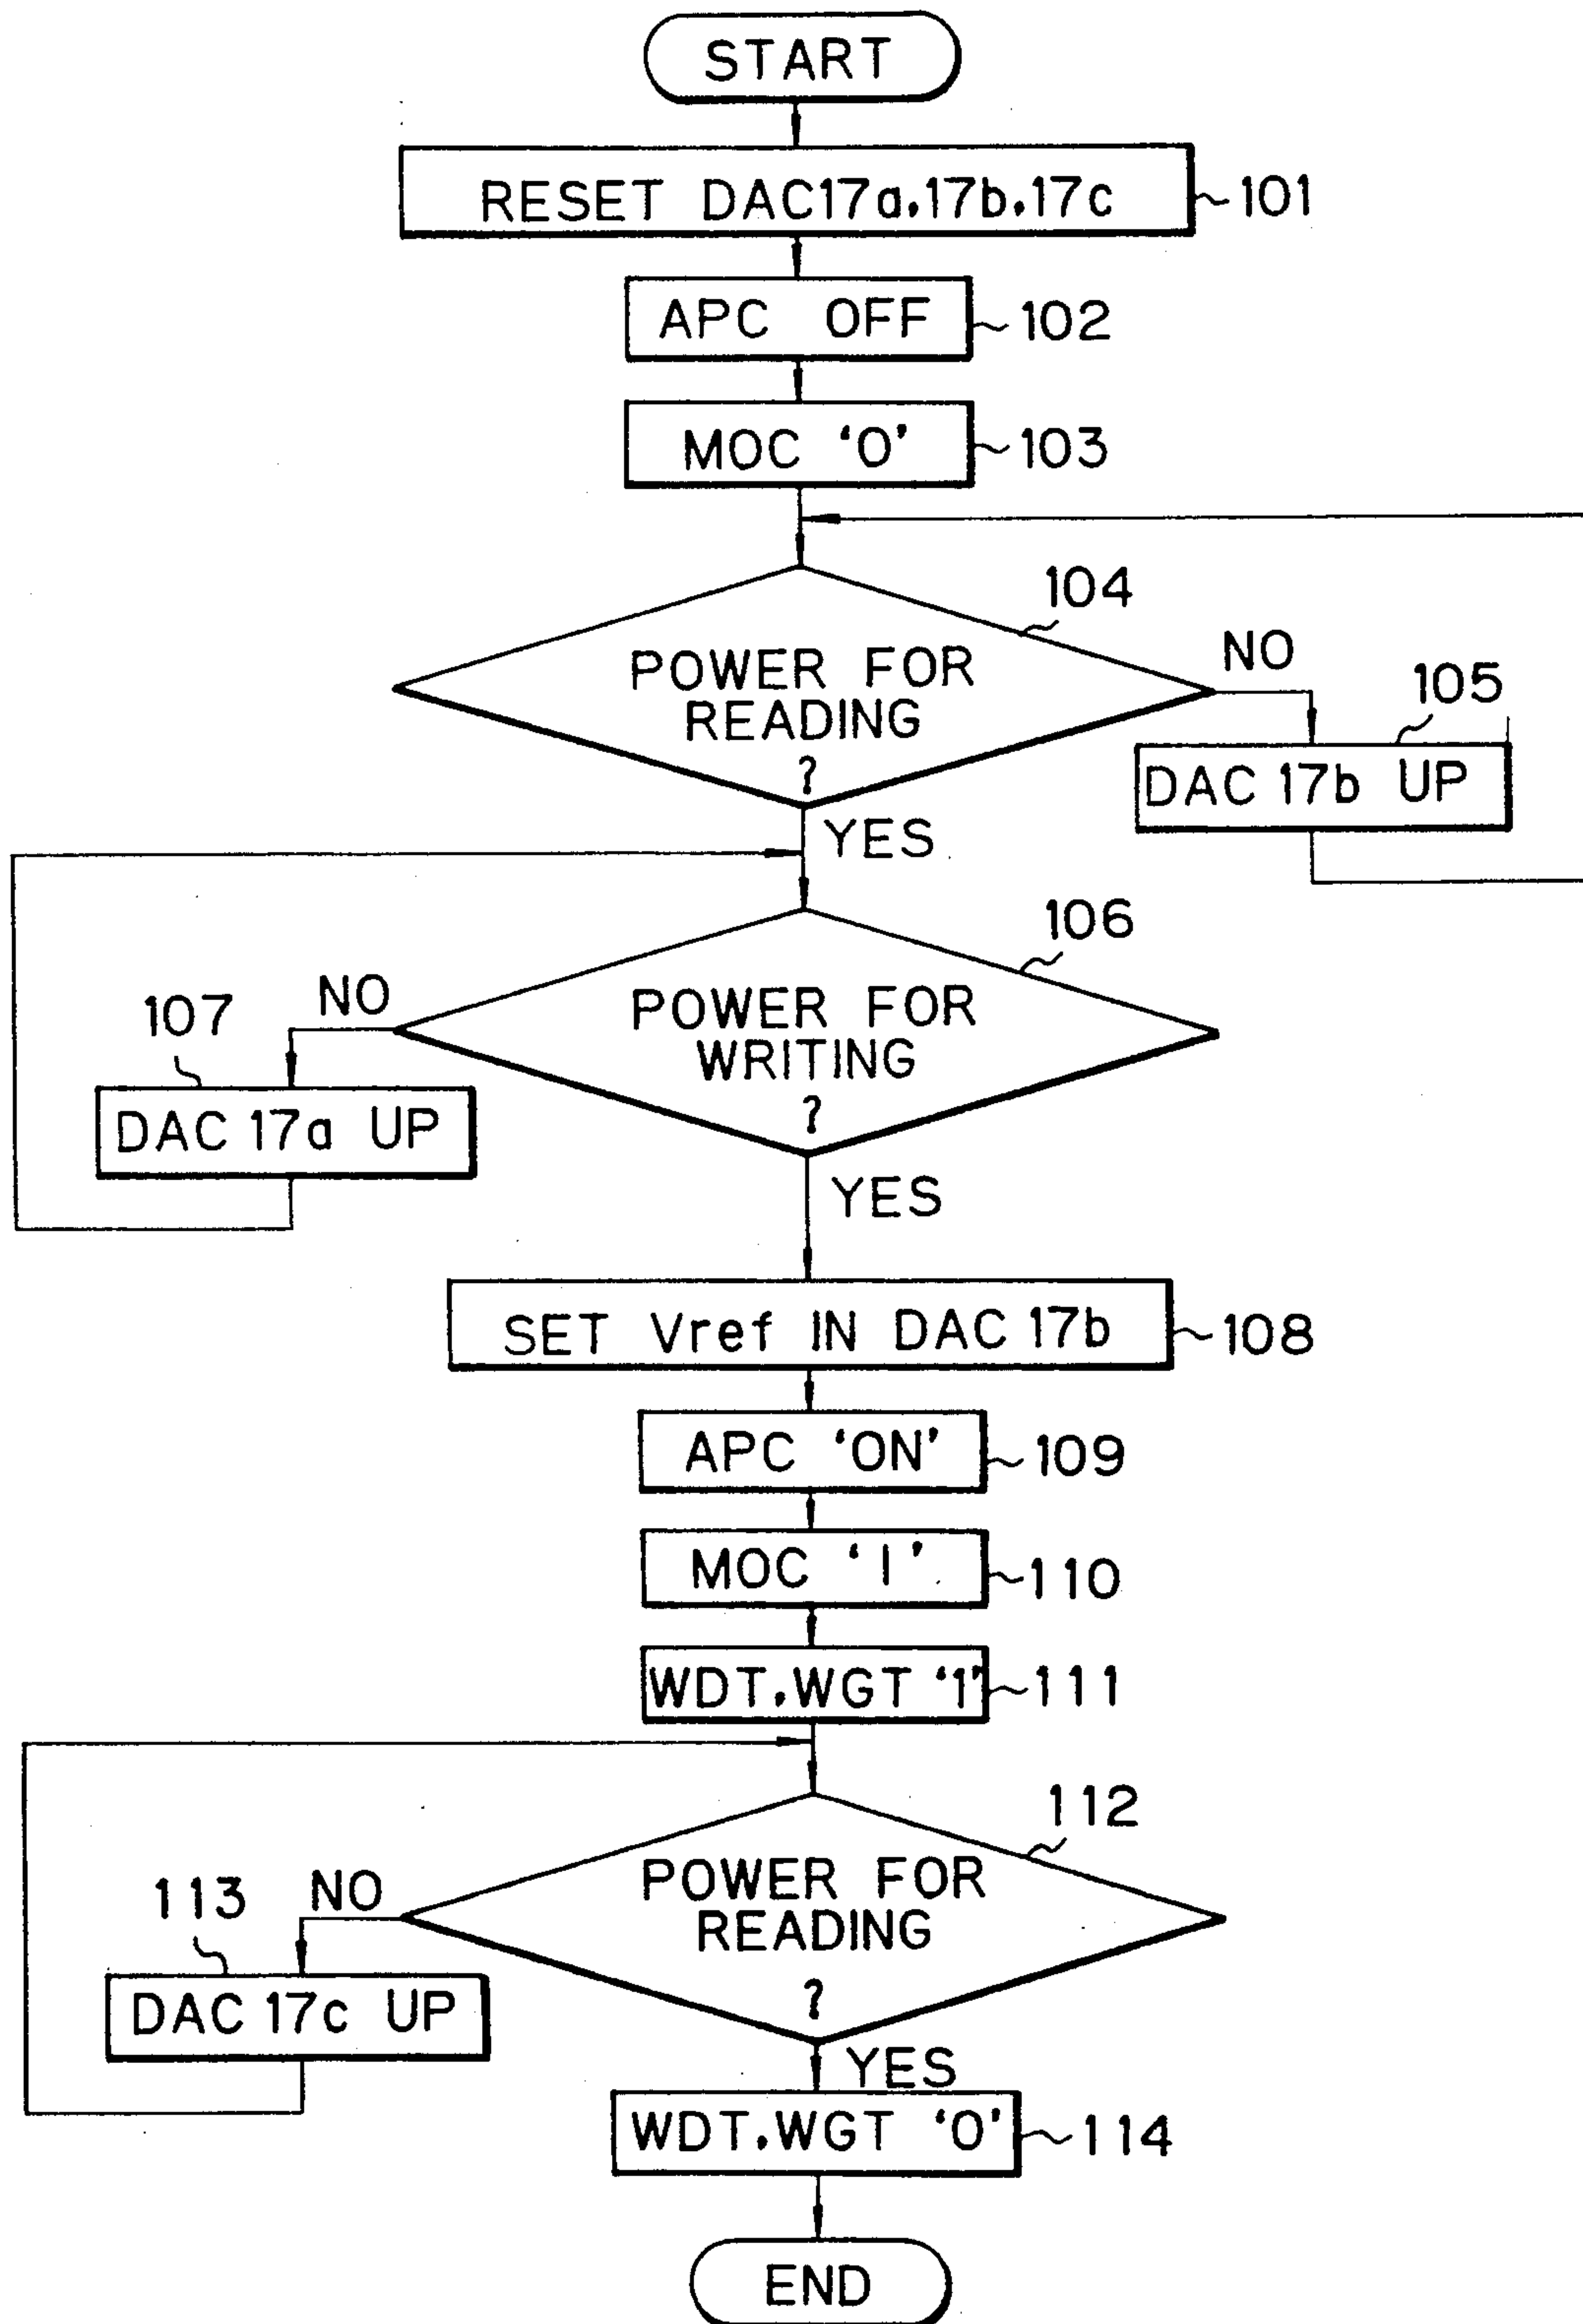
START

RESET DAC17a,17b,17c ~101

APC OFF ~102

MOC '0' ~103

104
POWER FOR READING ?
NO
105
DAC 17b UP
YES

106
POWER FOR WRITING ?
107
NO
DAC 17a UP
YES

SET Vref IN DAC 17b ~108

APC 'ON' ~109

MOC '1' ~110

WDT,WGT '1' ~111

112
POWER FOR READING ?
113
NO
DAC 17c UP
YES

WDT,WGT '0' ~114

END